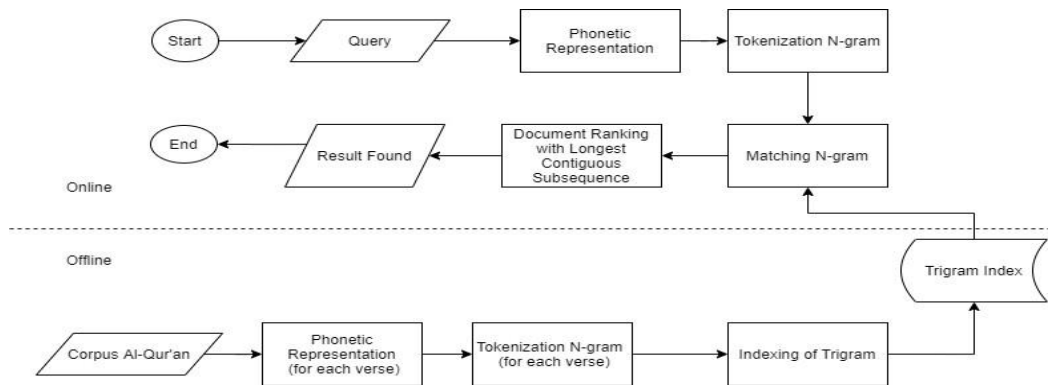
Start

Query

Phonetic Representation

Tokenization N-gram

End

Result Found

Document Ranking with Longest Contiguous Subsequence

Matching N-gram

Online

Offline

Trigram Index

Corpus Al-Qur'an

Phonetic Representation (for each verse)

Tokenization N-gram (for each verse)

Indexing of Trigram